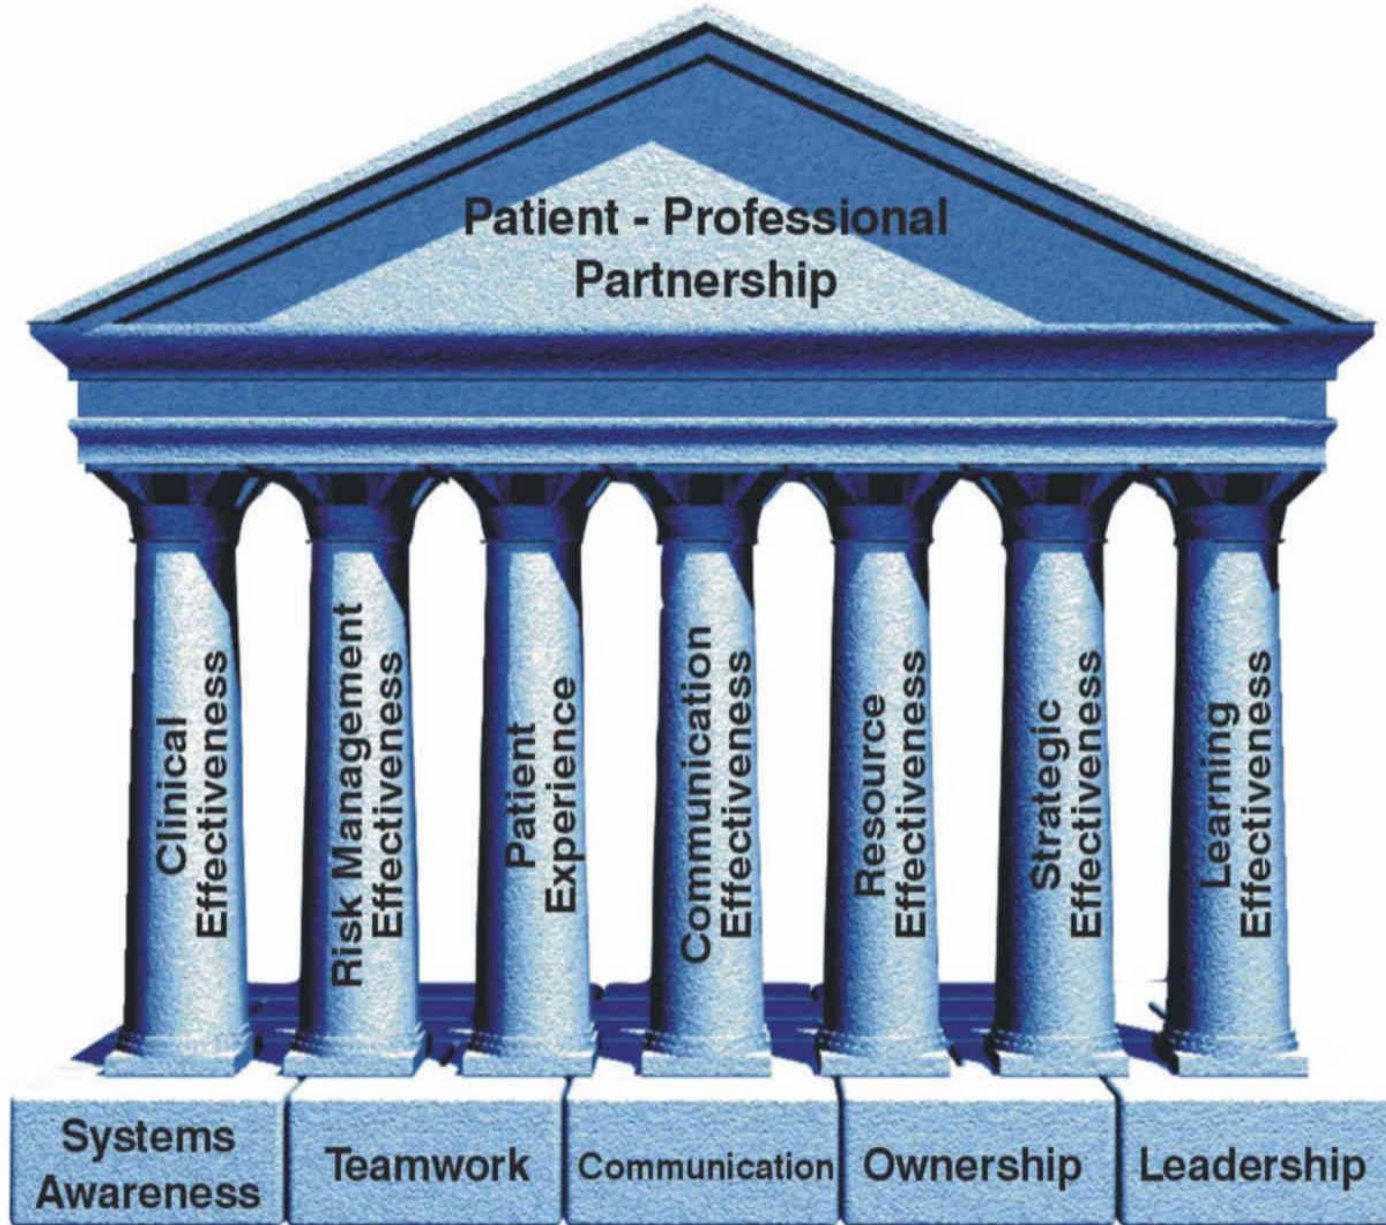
Patient - Professional Partnership

Clinical Effectiveness

Risk Management Effectiveness

Patient Experience

Communication Effectiveness

Resource Effectiveness

Strategic Effectiveness

Learning Effectiveness

Systems Awareness

Teamwork

Communication

Ownership

Leadership